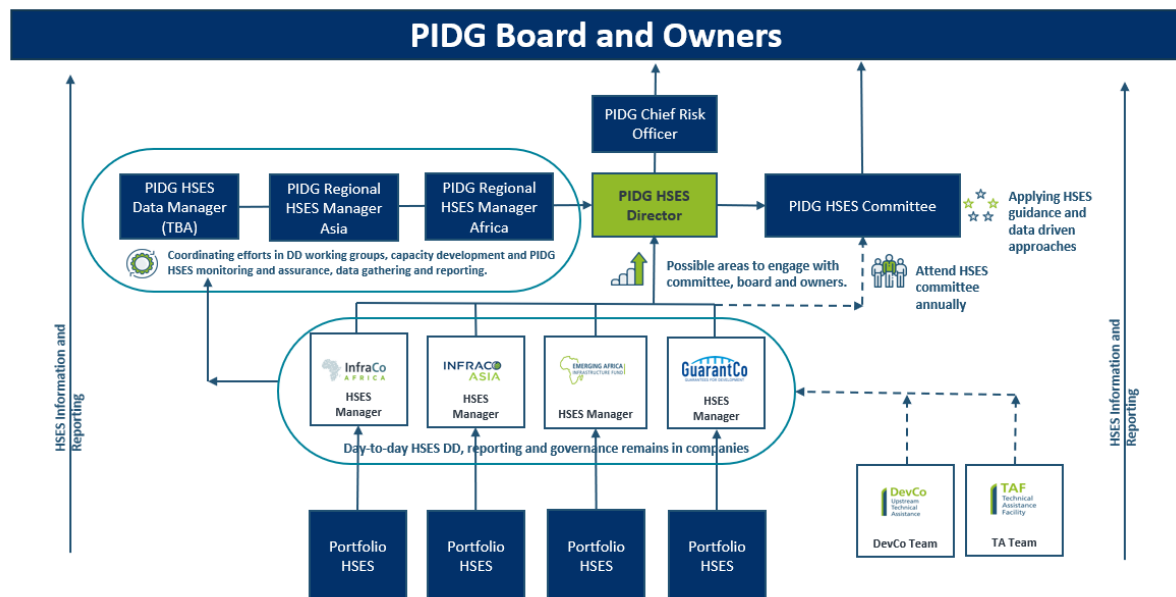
PIDG Board and Owners

HSES Information and Reporting

PIDG Chief Risk Officer

PIDG HSES Data Manager (TBA)

PIDG Regional HSES Manager Asia

PIDG Regional HSES Manager Africa

PIDG HSES Director

PIDG HSES Committee

Applying HSES guidance and data driven approaches

Coordinating efforts in DD working groups, capacity development and PIDG HSES monitoring and assurance, data gathering and reporting.

Possible areas to engage with committee, board and owners.

Attend HSES committee annually

HSES Information and Reporting

InfraCo AFRICA
HSES Manager

INFRACO ASIA
HSES Manager

EMERGING AFRICA INFRASTRUCTURE FUND
HSES Manager

GuarantCo GUARANTEES FOR DEVELOPMENT
HSES Manager

Day-to-day HSES DD, reporting and governance remains in companies

Portfolio HSES

Portfolio HSES

Portfolio HSES

Portfolio HSES

DevCo Upstream Technical Assistance
DevCo Team

TAF Technical Assistance Facility
TA Team